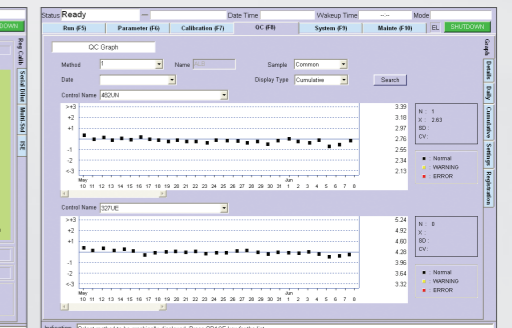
Status Ready --- Date Time Wakeup Time --:-- Mode

Run (F5) Parameter (F6) Calibration (F7) QC (F8) System (F9) Mainte (F10) EL SHUTDOWN

QC Graph

Method 1 Name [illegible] Sample Common

Date Display Type Cumulative Search

Control Name 482UN

| >+3 | 3.39 |
|---|---|
| +2 | 3.18 |
| +1 | 2.97 |
| 0 | 2.76 |
| -1 | 2.55 |
| -2 | 2.34 |
| <-3 | 2.13 |

N : 1
X : 2.63
SD :
CV :

Normal
WARNING
ERROR

May
10 11 12 13 14 15 16 17 18 19 20 21 22 23 24 25 26 27 28 29 30 31 Jun 1 2 3 4 5 6 7 8

Control Name 327UE

| >+3 | 5.24 |
|---|---|
| +2 | 4.92 |
| +1 | 4.60 |
| 0 | 4.28 |
| -1 | 3.96 |
| -2 | 3.64 |
| <-3 | 3.32 |

N : 8
X :
SD :
CV :

Normal
WARNING
ERROR

May
10 11 12 13 14 15 16 17 18 19 20 21 22 23 24 25 26 27 28 29 30 31 Jun 1 2 3 4 5 6 7 8

Graph Details Daily Cumulative Settings Registration

Reg Calib Sodiu Dilut Multi Std ISE

Indication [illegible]